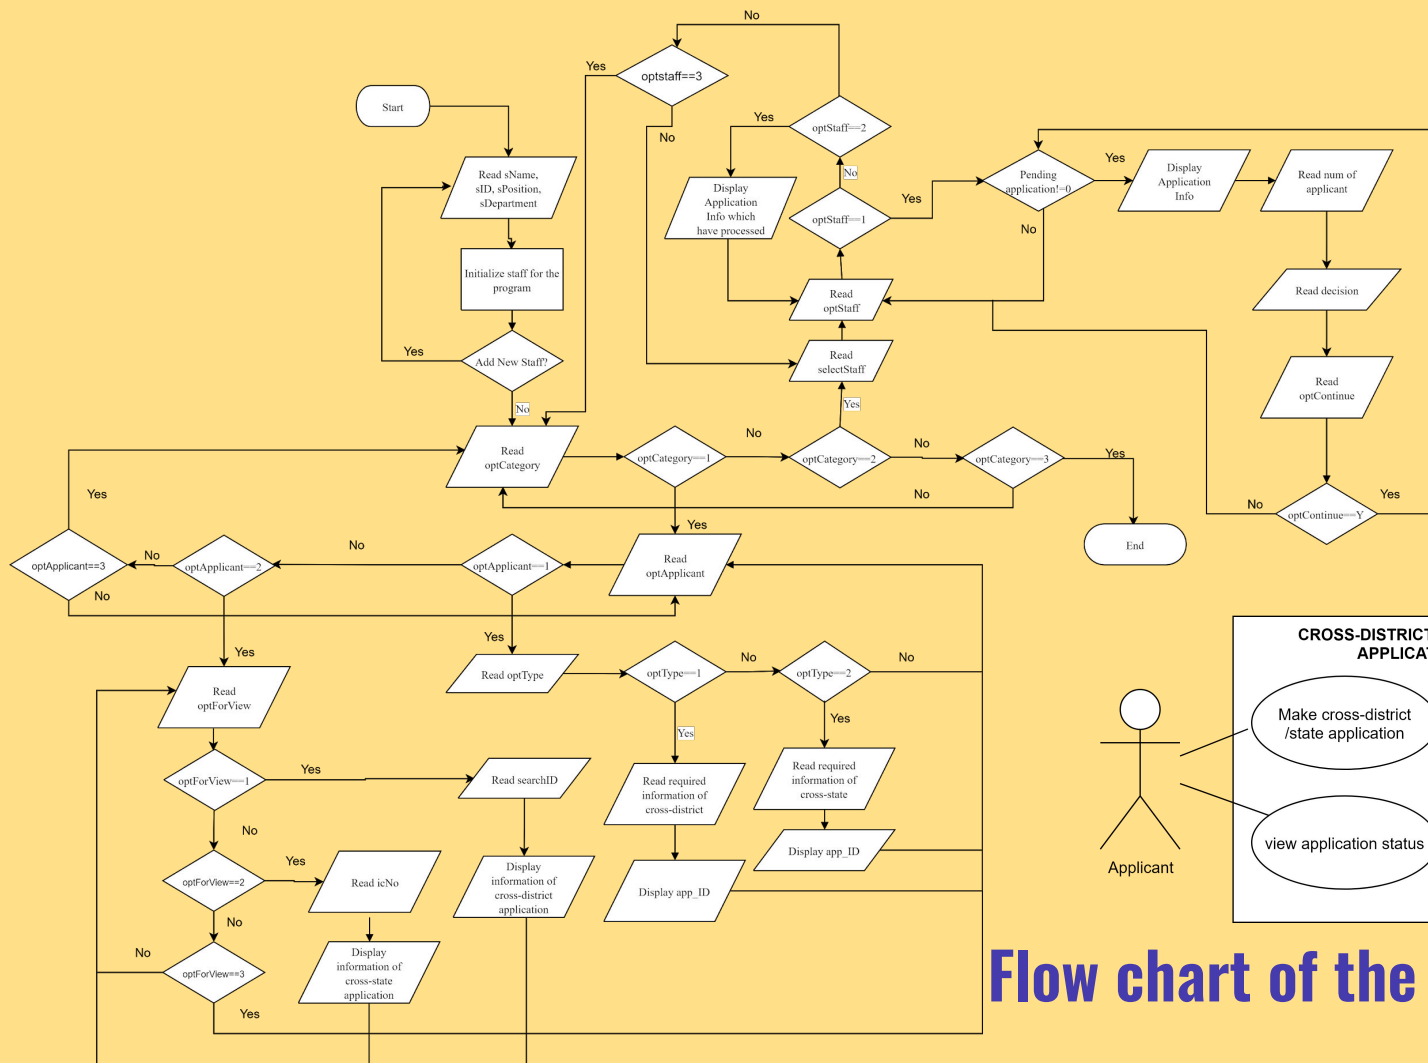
Start

Read sName, sID, sPosition, sDepartment

Initialize staff for the program

Add New Staff?

Yes

No

Yes

optstaff==3

No

No

Yes

optStaff==2

Display Application Info which have processed

No

optStaff==1

Yes

Read optStaff

Read selectStaff

Yes

Pending application!=0

Yes

No

Display Application Info

Read num of applicant

Read decision

Read optContinue

optContinue==Y

No

Yes

Read optCategory

optCategory==1

No

optCategory==2

No

optCategory==3

Yes

No

End

Yes

Yes

optApplicant==3

No

optApplicant==2

No

No

optApplicant==1

Read optApplicant

Yes

Yes

Read optType

optType==1

No

optType==2

No

Yes

Yes

Read optForView

optForView==1

Yes

Read searchID

Read required information of cross-district

Read required information of cross-state

Display app_ID

Display app_ID

No

optForView==2

Yes

Read icNo

Display information of cross-district application

No

No

optForView==3

Display information of cross-state application

Yes

CROSS-DISTRICT APPLICAT

Make cross-district /state application

view application status

Applicant

Flow chart of the